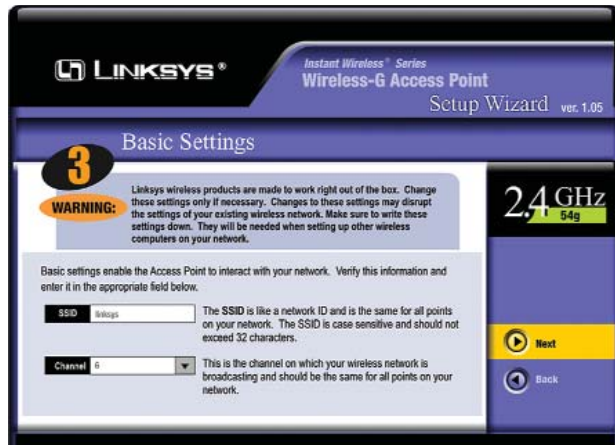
LINKSYS®

Instant Wireless® Series
Wireless-G Access Point
Setup Wizard ver. 1.05

Basic Settings

3

WARNING:

Linksys wireless products are made to work right out of the box. Change these settings only if necessary. Changes to these settings may disrupt the settings of your existing wireless network. Make sure to write these settings down. They will be needed when setting up other wireless computers on your network.

2.4 GHz 54g

Basic settings enable the Access Point to interact with your network. Verify this information and enter it in the appropriate field below.

SSID Linksys

The SSID is like a network ID and is the same for all points on your network. The SSID is case sensitive and should not exceed 32 characters.

Channel 6

This is the channel on which your wireless network is broadcasting and should be the same for all points on your network.

Next

Back